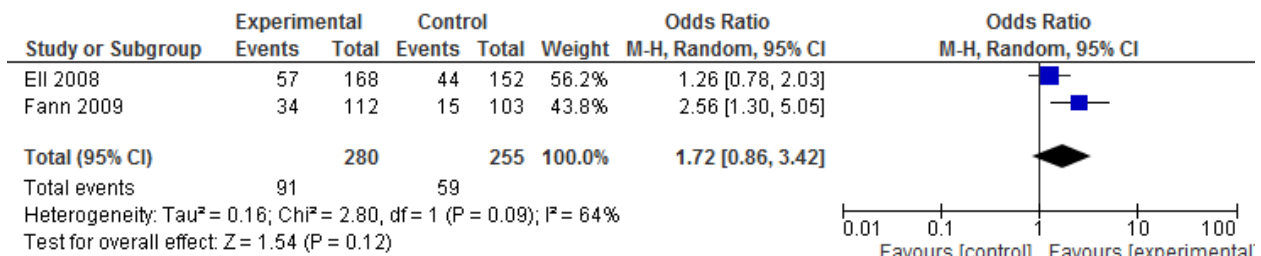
| Study or Subgroup | Experimental Events | Experimental Total | Control Events | Control Total | Weight | Odds Ratio M-H, Random, 95% CI |
|---|---|---|---|---|---|---|
| Ell 2008 | 57 | 168 | 44 | 152 | 56.2% | 1.26 [0.78, 2.03] |
| Fann 2009 | 34 | 112 | 15 | 103 | 43.8% | 2.56 [1.30, 5.05] |
| **Total (95% CI)** | | **280** | | **255** | **100.0%** | **1.72 [0.86, 3.42]** |
| Total events | 91 | | 59 | | | |

Heterogeneity: Tau² = 0.16; Chi² = 2.80, df = 1 (P = 0.09); I² = 64%
Test for overall effect: Z = 1.54 (P = 0.12)

Odds Ratio
M-H, Random, 95% CI

0.01 0.1 1 10 100
Favours [control] Favours [experimental]